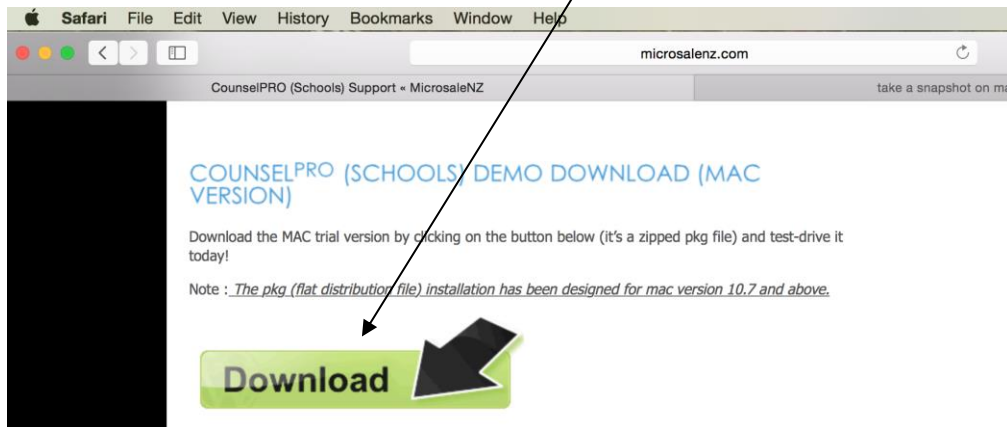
Safari File Edit View History Bookmarks Window Help

microsalenz.com

CounselPRO (Schools) Support « MicrosaleNZ

take a snapshot on ma

COUNSELPRO (SCHOOLS) DEMO DOWNLOAD (MAC VERSION)

Download the MAC trial version by clicking on the button below (it's a zipped pkg file) and test-drive it today!

Note : The pkg (flat distribution file) installation has been designed for mac version 10.7 and above.

Download